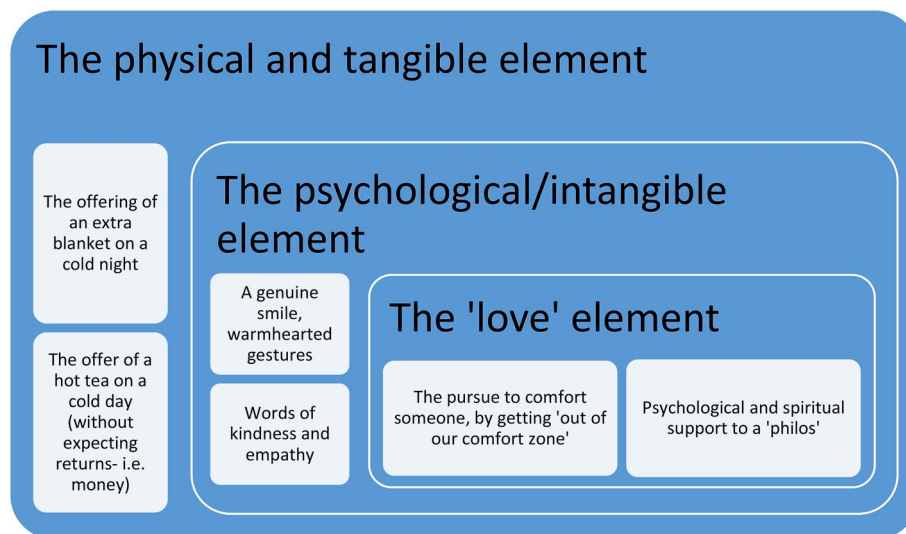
The physical and tangible element

The offering of an extra blanket on a cold night

The offer of a hot tea on a cold day (without expecting returns- i.e. money)

The psychological/intangible element

A genuine smile, warmhearted gestures

Words of kindness and empathy

The 'love' element

The pursue to comfort someone, by getting 'out of our comfort zone'

Psychological and spiritual support to a 'philos'